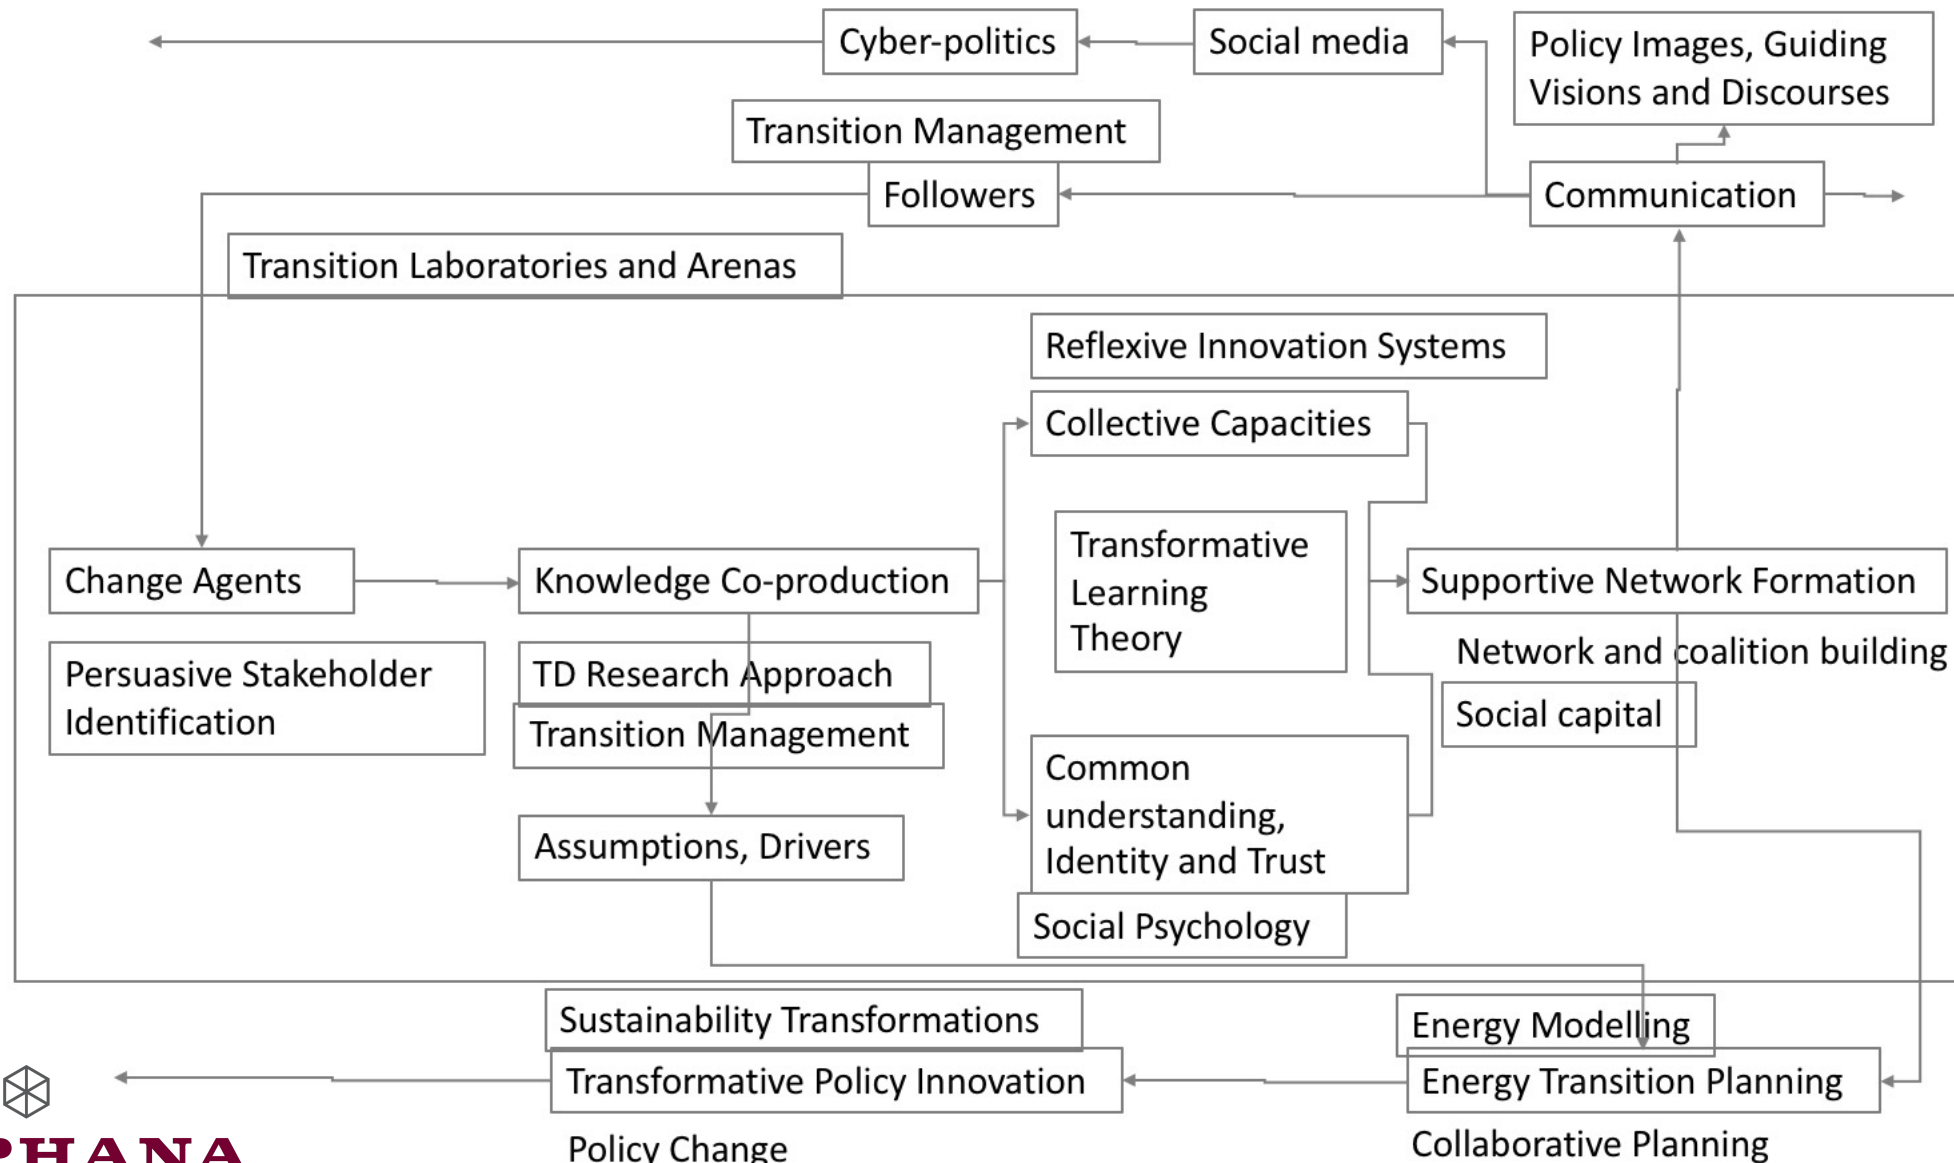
Cyber-politics

Social media

Policy Images, Guiding Visions and Discourses

Transition Management

Followers

Communication

Transition Laboratories and Arenas

Reflexive Innovation Systems

Collective Capacities

Transformative Learning Theory

Change Agents

Knowledge Co-production

Supportive Network Formation

Network and coalition building

Persuasive Stakeholder Identification

TD Research Approach

Transition Management

Social capital

Common understanding, Identity and Trust

Assumptions, Drivers

Social Psychology

Sustainability Transformations

Energy Modelling

Transformative Policy Innovation

Energy Transition Planning

Policy Change

Collaborative Planning

PHANA